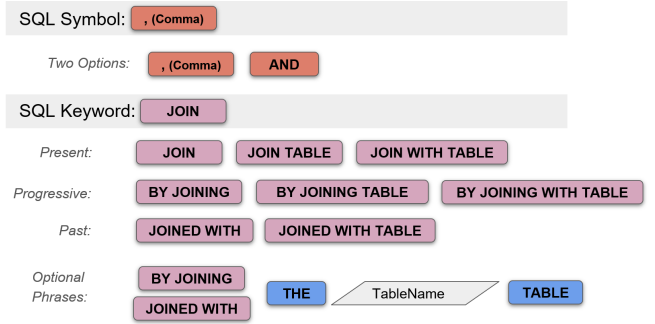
SQL Symbol: , (Comma)

Two Options: , (Comma) AND

SQL Keyword: JOIN

Present: JOIN JOIN TABLE JOIN WITH TABLE

Progressive: BY JOINING BY JOINING TABLE BY JOINING WITH TABLE

Past: JOINED WITH JOINED WITH TABLE

Optional Phrases: BY JOINING JOINED WITH THE TableName TABLE